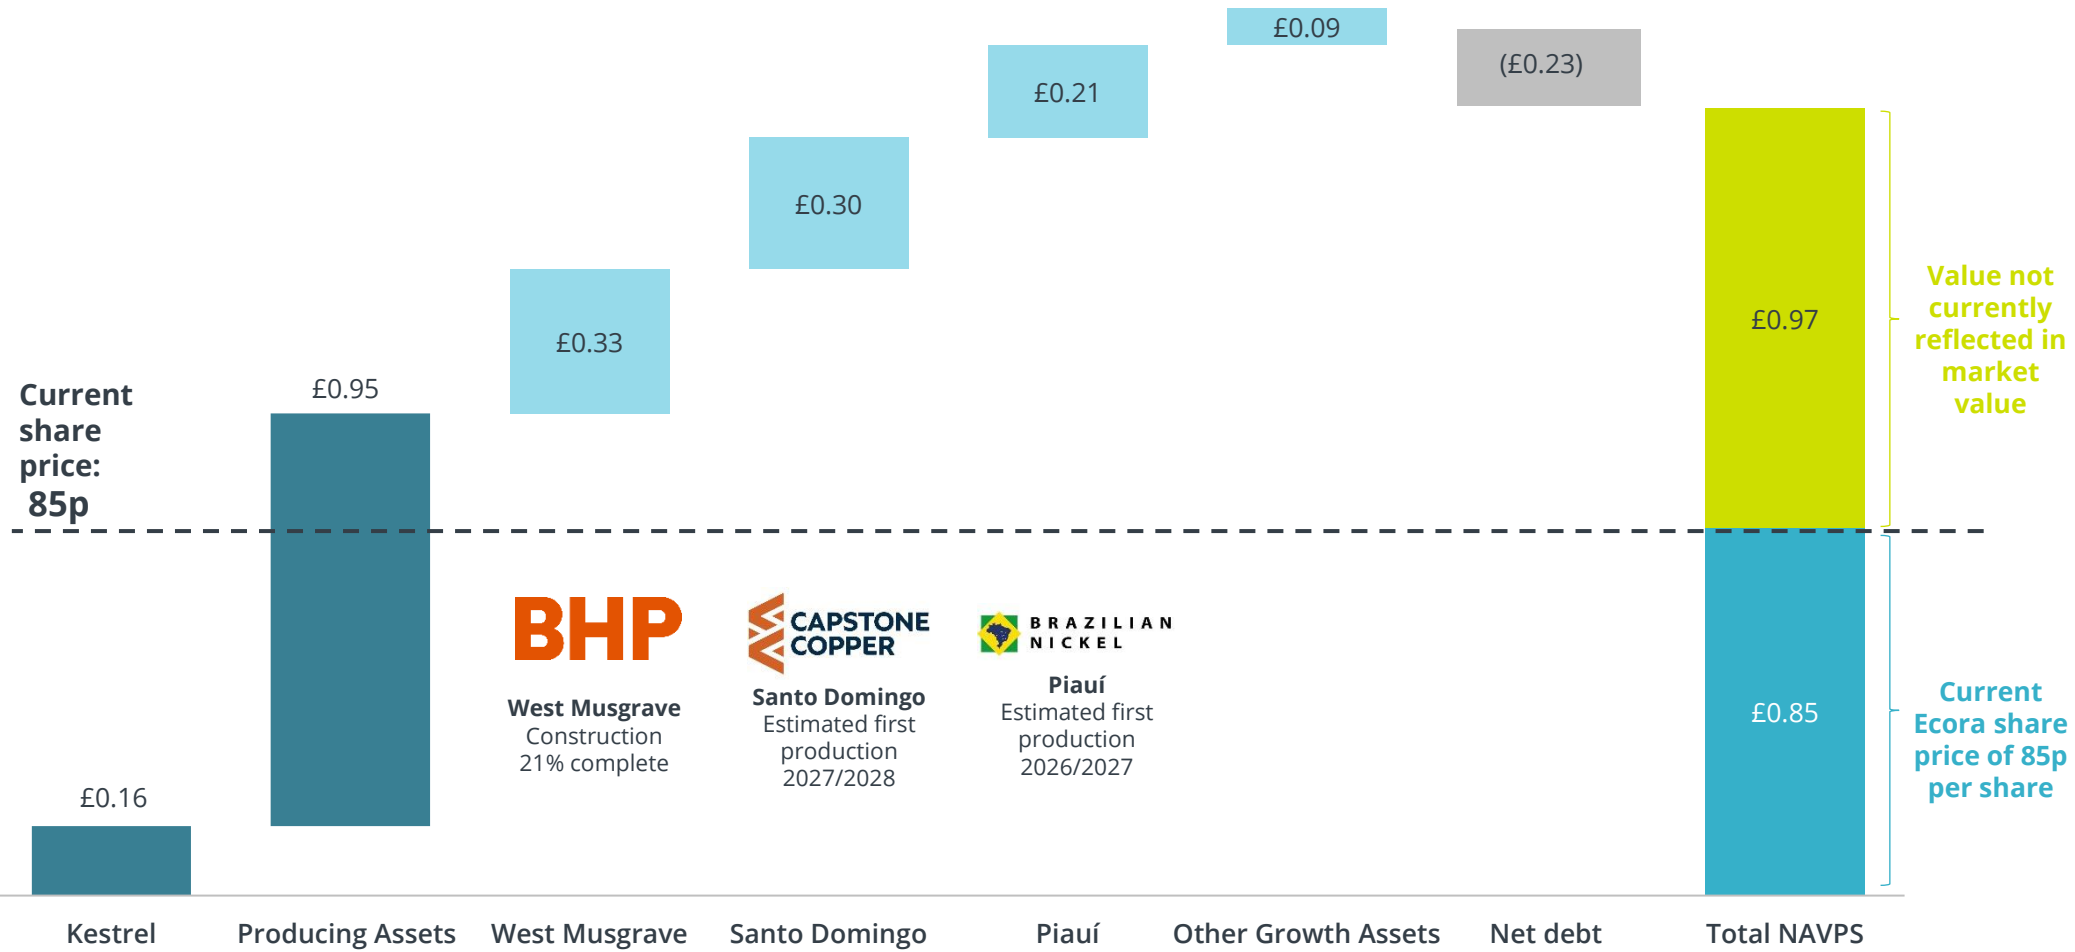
£0.09

(£0.23)

£0.21

£0.30

£0.33

£0.97

Value not currently reflected in market value

Current share price: 85p

£0.95

BHP

West Musgrave
Construction 21% complete

CAPSTONE COPPER

Santo Domingo
Estimated first production 2027/2028

BRAZILIAN NICKEL

Piauí
Estimated first production 2026/2027

£0.85

Current Ecora share price of 85p per share

£0.16

Kestrel

Producing Assets

West Musgrave

Santo Domingo

Piauí

Other Growth Assets

Net debt

Total NAVPS